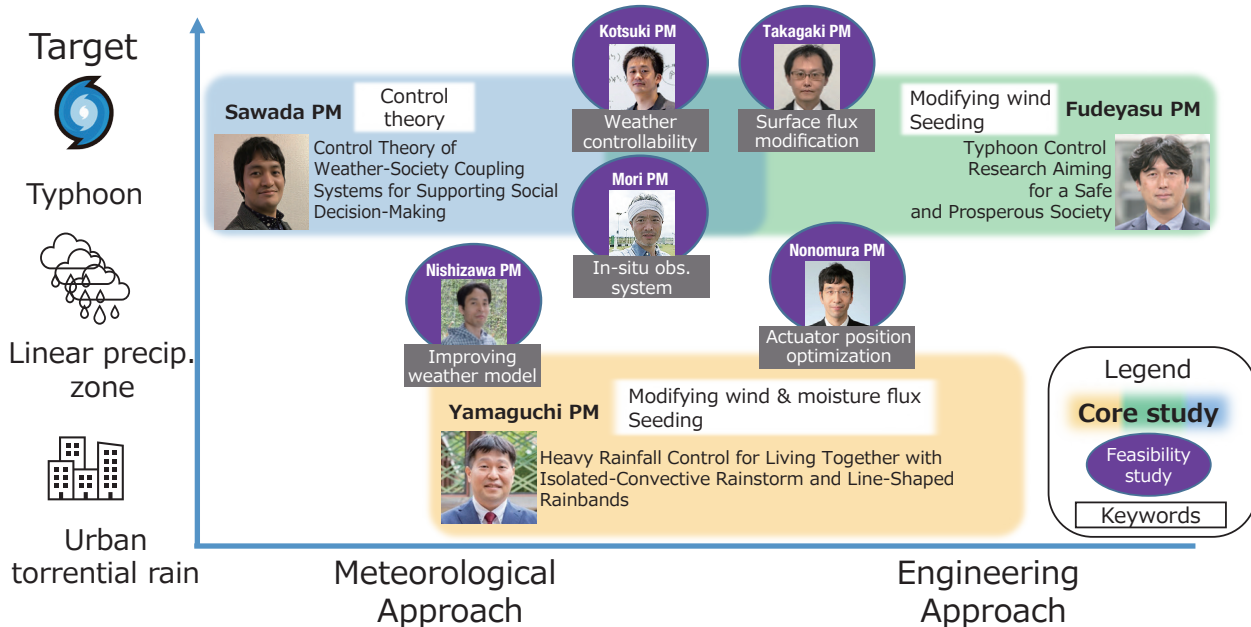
Target

Typhoon

Linear precip. zone

Urban torrential rain

Sawada PM

Control theory

Control Theory of Weather-Society Coupling Systems for Supporting Social Decision-Making

Kotsuki PM

Weather controllability

Takagaki PM

Surface flux modification

Mori PM

In-situ obs. system

Modifying wind Seeding

Fudeyasu PM

Typhoon Control Research Aiming for a Safe and Prosperous Society

Nishizawa PM

Improving weather model

Nonomura PM

Actuator position optimization

Yamaguchi PM

Modifying wind & moisture flux Seeding

Heavy Rainfall Control for Living Together with Isolated-Convective Rainstorm and Line-Shaped Rainbands

Legend

Core study

Feasibility study

Keywords

Meteorological Approach

Engineering Approach